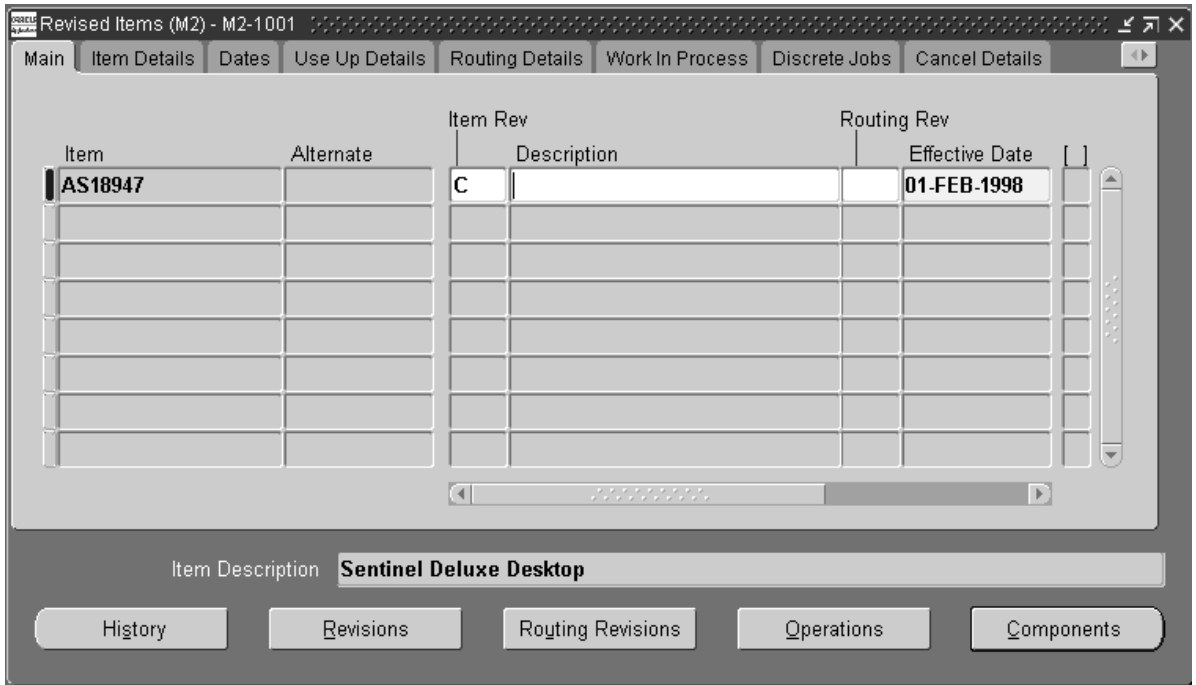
Revised Items (M2) - M2-1001

Main | Item Details | Dates | Use Up Details | Routing Details | Work In Process | Discrete Jobs | Cancel Details

| Item | Alternate | Item Rev | Description | Routing Rev | Effective Date | [ ] |
|---|---|---|---|---|---|---|
| AS18947 | | C | | | 01-FEB-1998 | |
| | | | | | | |
| | | | | | | |
| | | | | | | |
| | | | | | | |
| | | | | | | |
| | | | | | | |
| | | | | | | |

Item Description Sentinel Deluxe Desktop

History | Revisions | Routing Revisions | Operations | Components